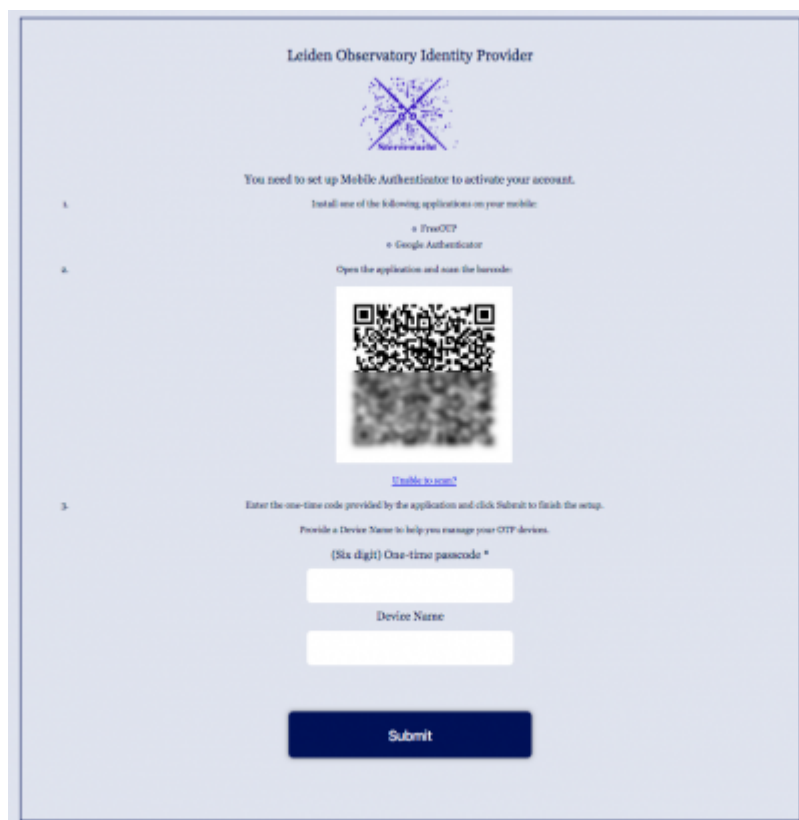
Leiden Observatory Identity Provider

Sterrewacht

You need to set up Mobile Authenticator to activate your account.

1. Install one of the following applications on your mobile:

- FreeOTP
- Google Authenticator

2. Open the application and scan the barcode:

Unable to scan?

3. Enter the one-time code provided by the application and click Submit to finish the setup.

Provide a Device Name to help you manage your OTP devices.

(Six digit) One-time passcode *

Device Name

Submit